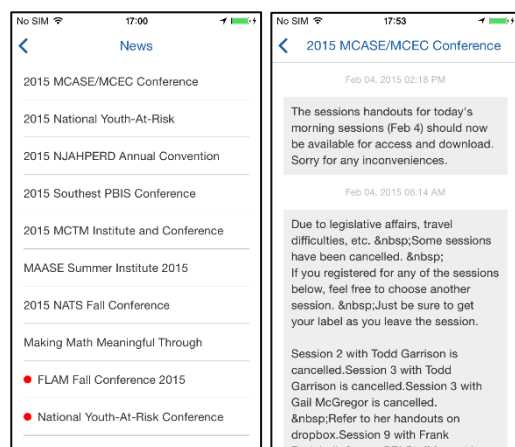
No SIM 17:00

News

2015 MCASE/MCEC Conference

2015 National Youth-At-Risk

2015 NJAHPERD Annual Convention

2015 Southest PBIS Conference

2015 MCTM Institute and Conference

MAASE Summer Institute 2015

2015 NATS Fall Conference

Making Math Meaningful Through

FLAM Fall Conference 2015

National Youth-At-Risk Conference

No SIM 17:53

2015 MCASE/MCEC Conference

Feb 04, 2015 02:18 PM

The sessions handouts for today's morning sessions (Feb 4) should now be available for access and download. Sorry for any inconveniences.

Feb 04, 2015 06:14 AM

Due to legislative affairs, travel difficulties, etc. &nbsp;Some sessions have been cancelled. &nbsp;
If you registered for any of the sessions below, feel free to choose another session. &nbsp;Just be sure to get your label as you leave the session.

Session 2 with Todd Garrison is cancelled.Session 3 with Todd Garrison is cancelled.Session 3 with Gail McGregor is cancelled. &nbsp;Refer to her handouts on dropbox.Session 9 with Frank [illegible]